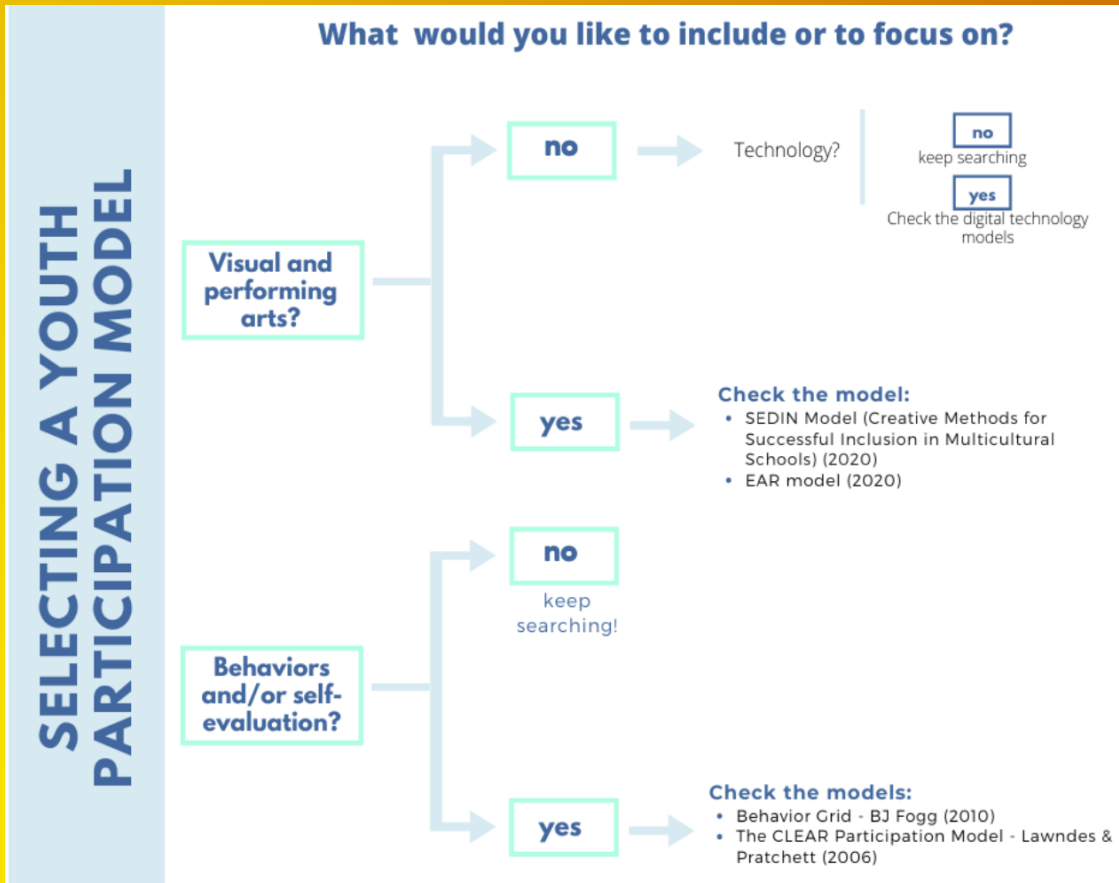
SELECTING A YOUTH PARTICIPATION MODEL

What would you like to include or to focus on?

Visual and performing arts?

no

Technology?

no
keep searching

yes
Check the digital technology models

yes

Check the model:
• SEDIN Model (Creative Methods for Successful Inclusion in Multicultural Schools) (2020)
• EAR model (2020)

Behaviors and/or self-evaluation?

no
keep searching!

yes

Check the models:
• Behavior Grid - BJ Fogg (2010)
• The CLEAR Participation Model - Lawndes & Pratchett (2006)